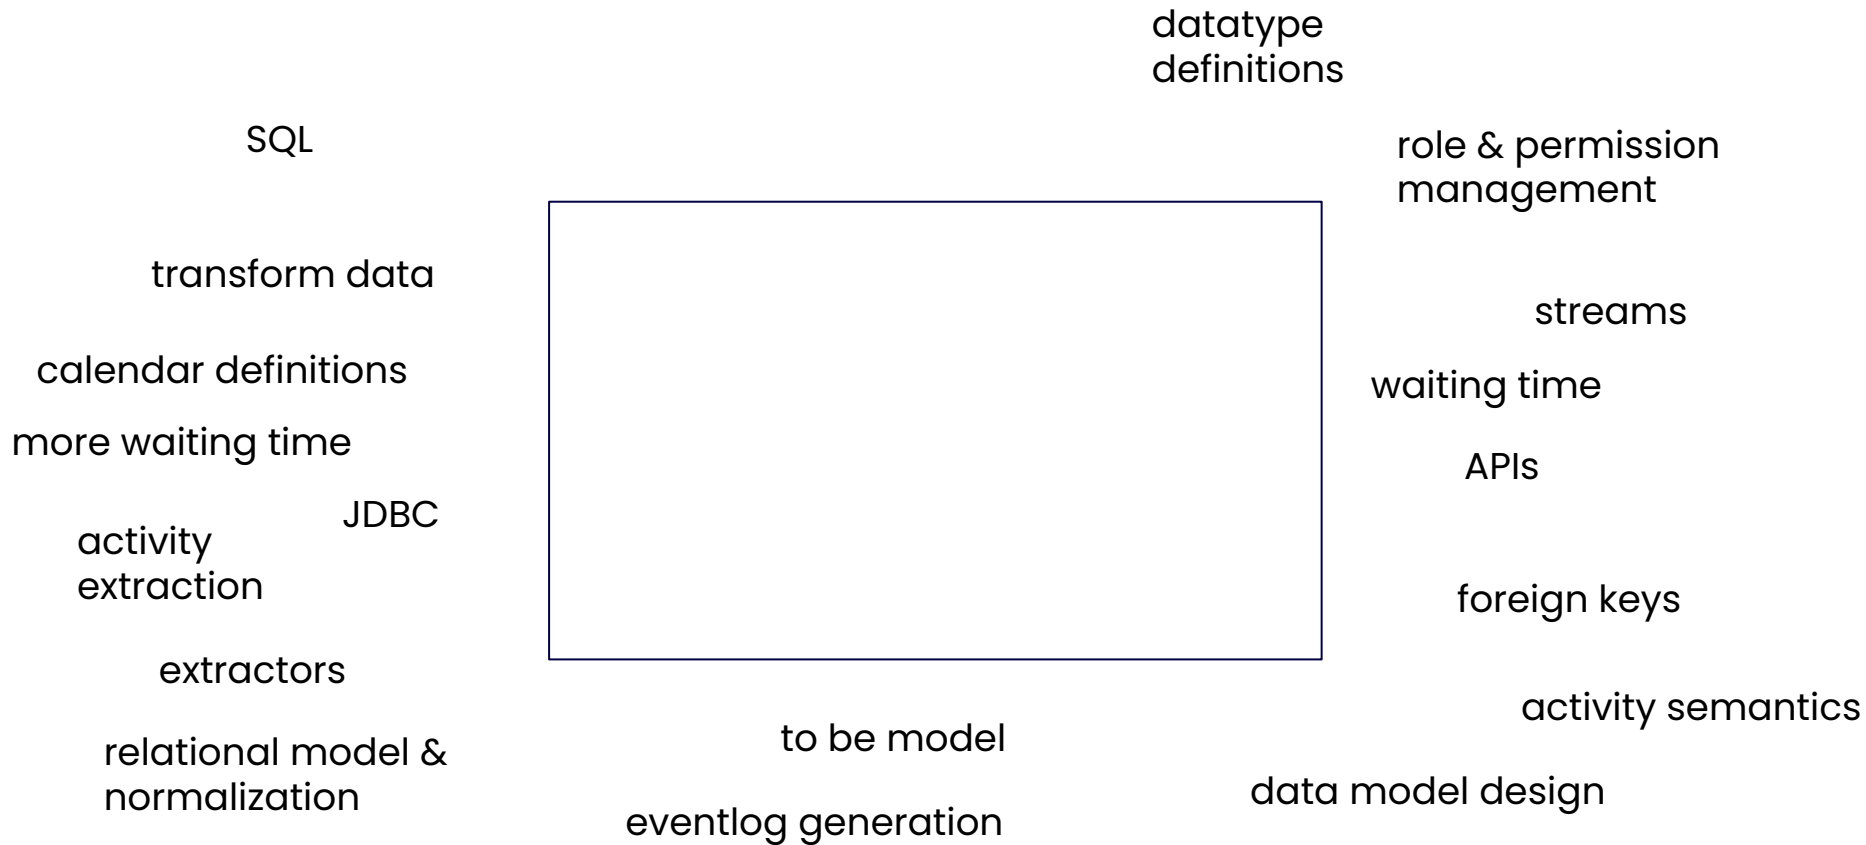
datatype definitions

SQL

role & permission management

transform data

streams

calendar definitions

waiting time

more waiting time

APIs

JDBC

activity extraction

foreign keys

extractors

activity semantics

to be model

relational model & normalization

data model design

eventlog generation